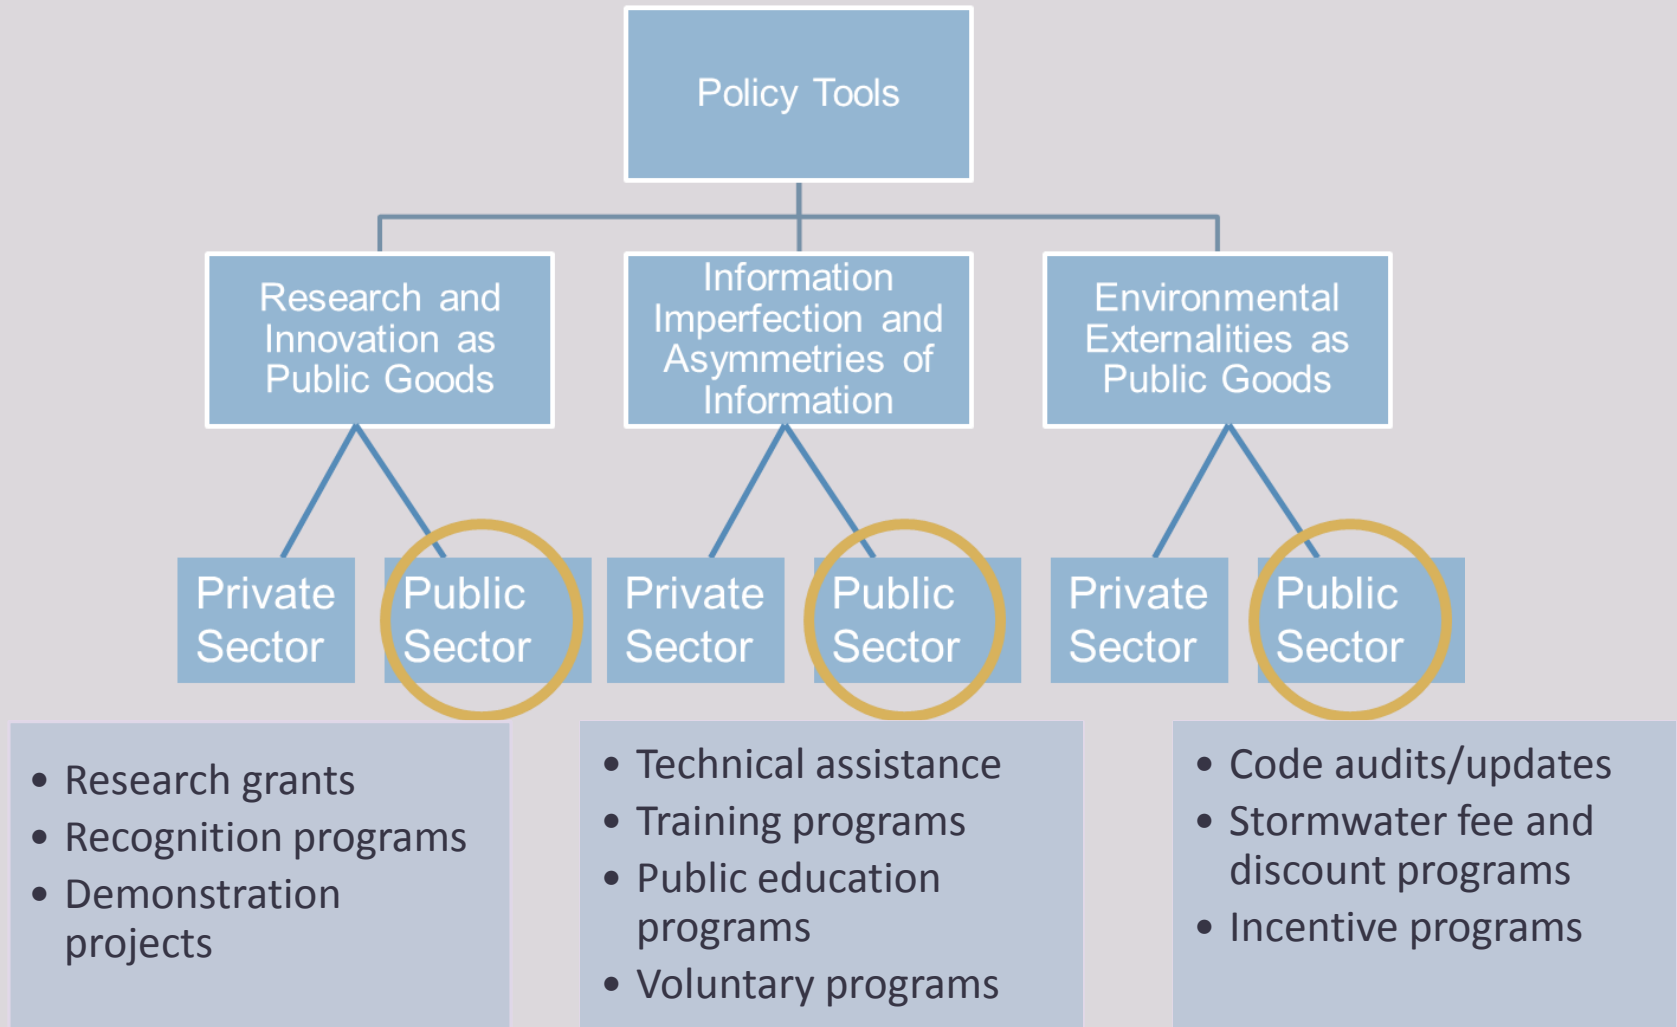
Policy Tools

Research and Innovation as Public Goods

Information Imperfection and Asymmetries of Information

Environmental Externalities as Public Goods

Private Sector

Public Sector

Private Sector

Public Sector

Private Sector

Public Sector

- Research grants
- Recognition programs
- Demonstration projects

- Technical assistance
- Training programs
- Public education programs
- Voluntary programs

- Code audits/updates
- Stormwater fee and discount programs
- Incentive programs